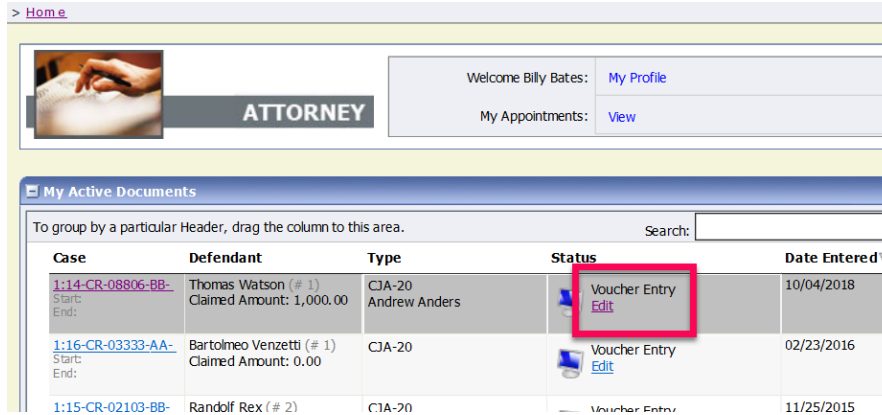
> Home

ATTORNEY

Welcome Billy Bates: My Profile

My Appointments: View

My Active Documents

To group by a particular Header, drag the column to this area.

Search:

| Case | Defendant | Type | Status | Date Entered |
|---|---|---|---|---|
| 1:14-CR-08806-BB- Start: End: | Thomas Watson (# 1) Claimed Amount: 1,000.00 | CJA-20 Andrew Anders | Voucher Entry Edit | 10/04/2018 |
| 1:16-CR-03333-AA- Start: End: | Bartolmeo Venzetti (# 1) Claimed Amount: 0.00 | CJA-20 | Voucher Entry Edit | 02/23/2016 |
| 1:15-CR-02103-BB- | Randolf Rex (# 2) | CJA-20 | Voucher Entry | 11/25/2015 |